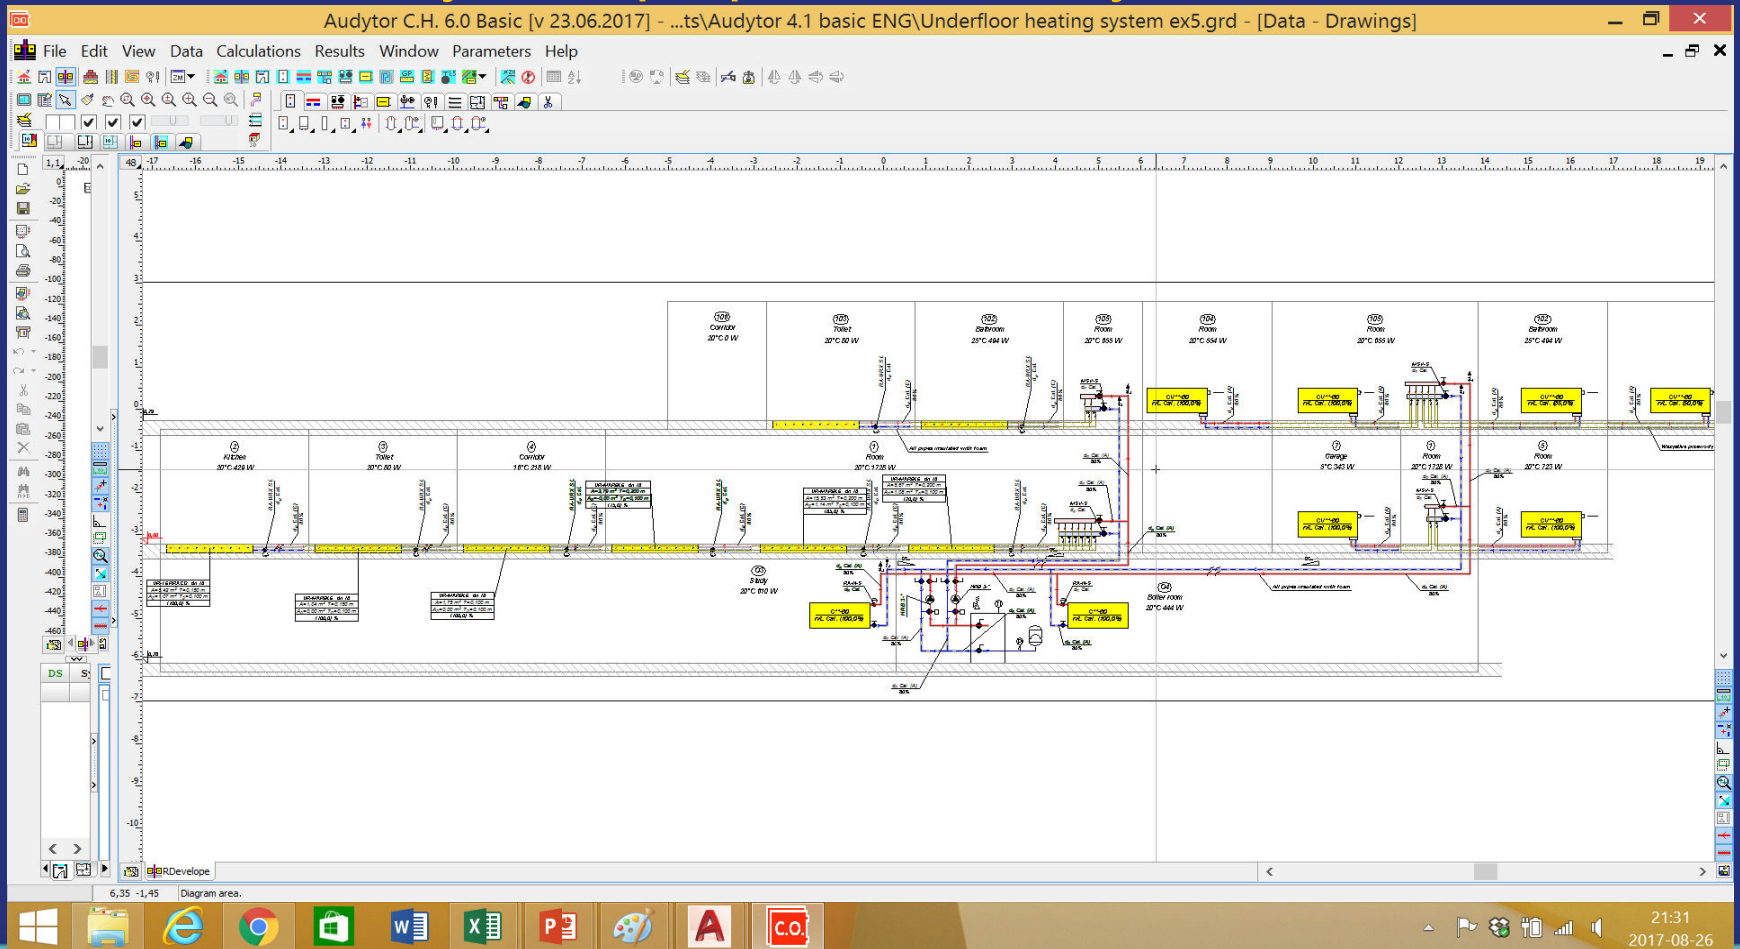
Audytor C.H. 6.0 Basic [v 23.06.2017] - ...ts\Audytor 4.1 basic ENG\Underfloor heating system ex5.grd - [Data - Drawings]

File Edit View Data Calculations Results Window Parameters Help

106
Corridor
20°C 0 W

105
Toilet
20°C 80 W

102
Bathroom
25°C 494 W

103
Room
20°C 655 W

104
Room
20°C 554 W

106
Room
20°C 655 W

102
Bathroom
25°C 494 W

2
Kitchen
20°C 426 W

3
Toilet
20°C 80 W

4
Corridor
18°C 218 W

1
Room
20°C 1728 W

7
Garage
5°C 343 W

1
Room
20°C 1728 W

8
Room
20°C 723 W

5
Study
20°C 810 W

04
Boiler room
20°C 444 W

All pipes insulated with foam

All pipes insulated with foam

RDevelope

6,35 -1,45 Diagram area.

DS

21:31
2017-08-26